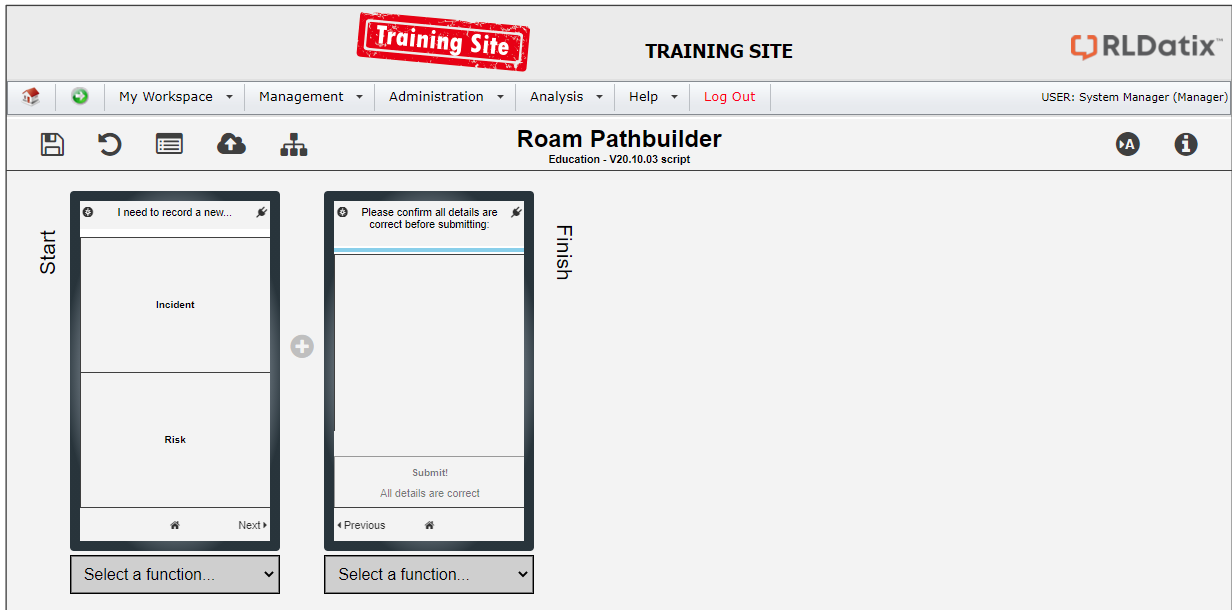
Training Site

TRAINING SITE

RLDatix™

My Workspace | Management | Administration | Analysis | Help | Log Out

USER: System Manager (Manager)

Roam Pathbuilder
Education - V20.10.03 script

Start

I need to record a new...

Incident

Risk

Next

Select a function...

Please confirm all details are correct before submitting:

Submit!

All details are correct

Previous

Select a function...

Finish